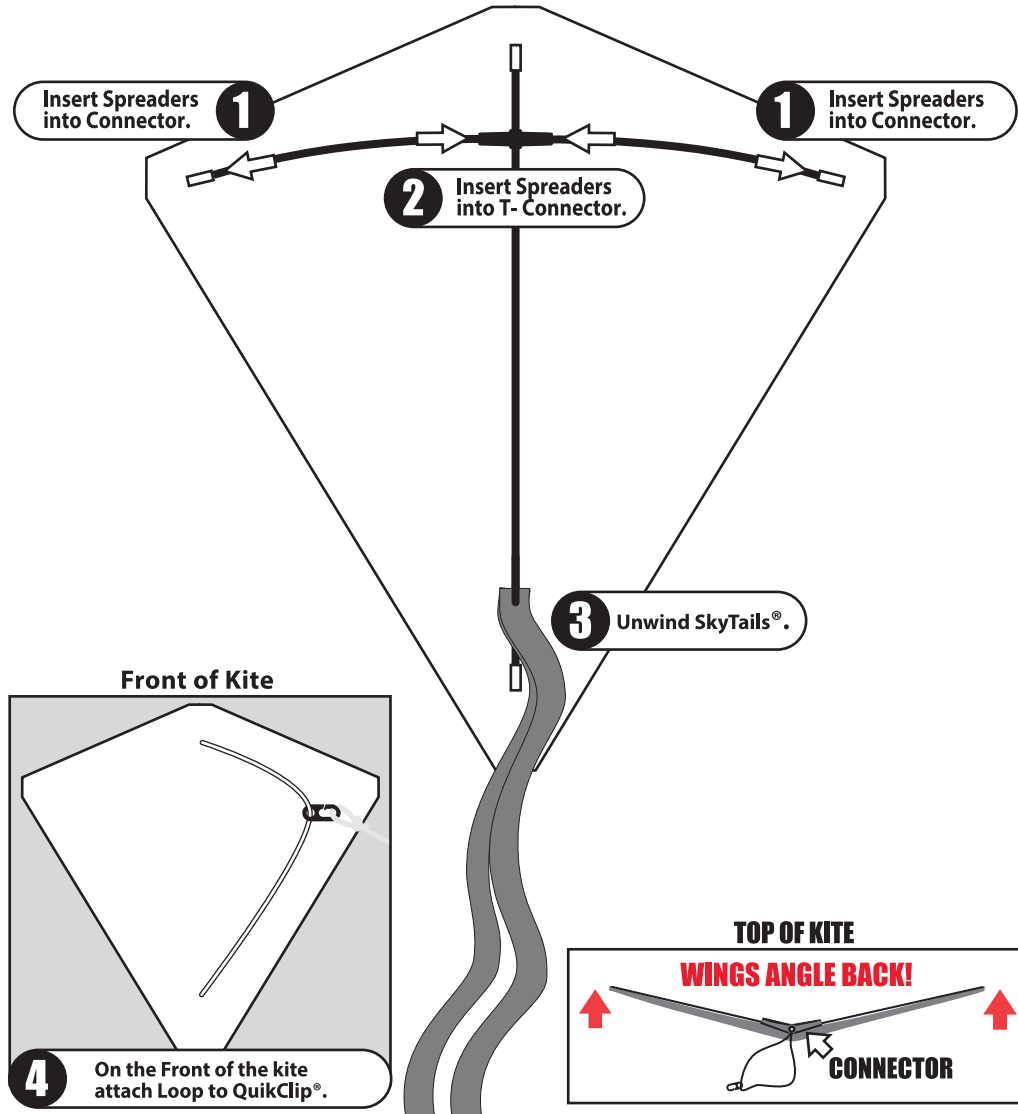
1 Insert Spreaders into Connector.

1 Insert Spreaders into Connector.

2 Insert Spreaders into T- Connector.

3 Unwind SkyTails®.

Front of Kite

4 On the Front of the kite attach Loop to QuikClip®.

TOP OF KITE

WINGS ANGLE BACK!

CONNECTOR